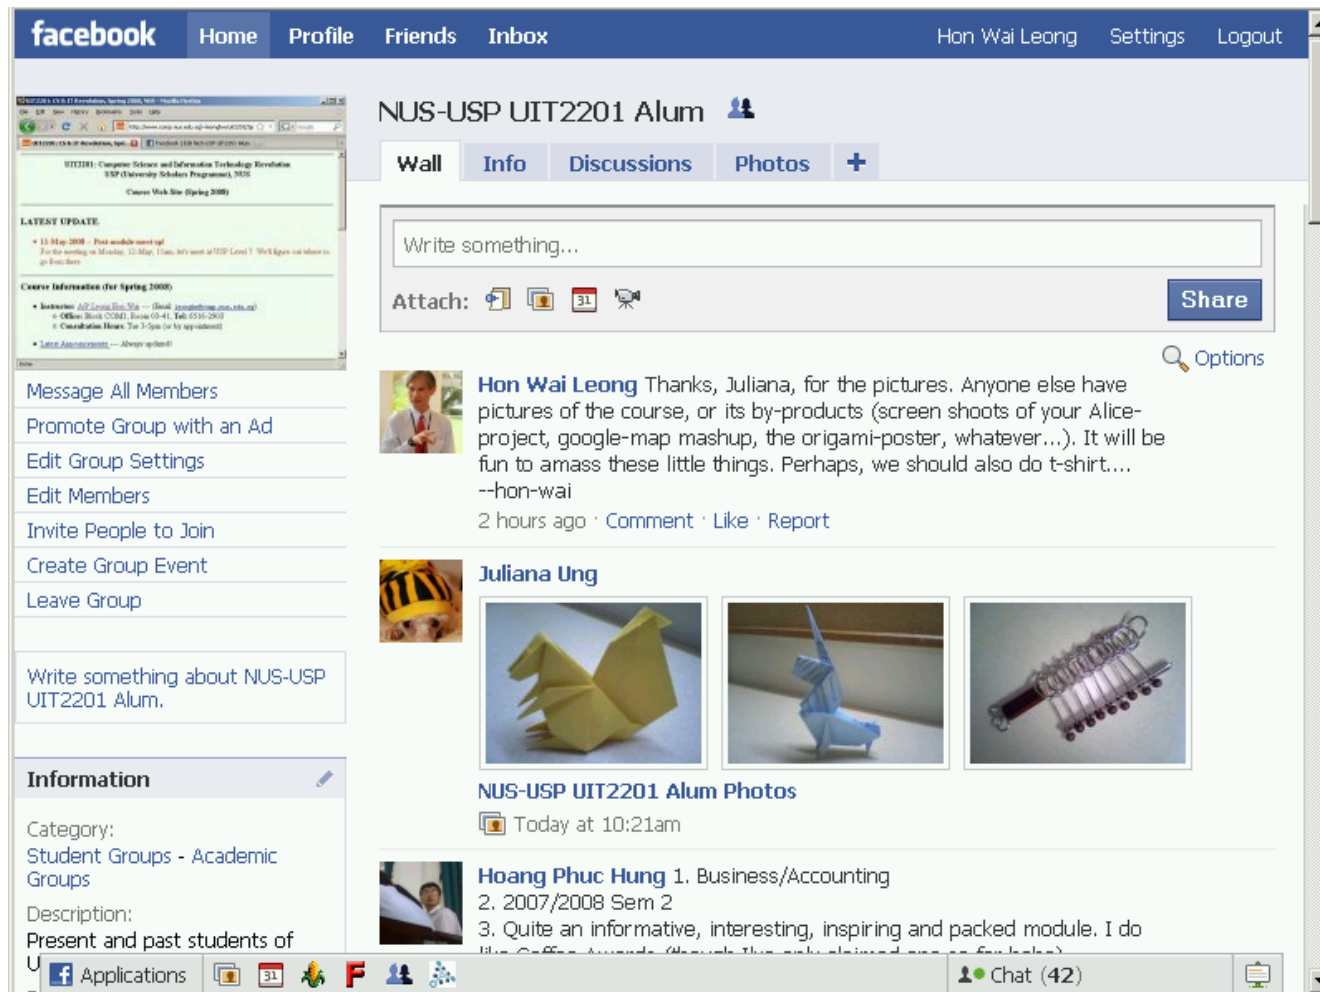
facebook Home Profile Friends Inbox Hon Wai Leong Settings Logout

NUS-USP UIT2201 Alum

Wall Info Discussions Photos +

Write something...

Attach: 31

Share

Options

Hon Wai Leong Thanks, Juliana, for the pictures. Anyone else have pictures of the course, or its by-products (screen shoots of your Alice-project, google-map mashup, the origami-poster, whatever...). It will be fun to amass these little things. Perhaps, we should also do t-shirt.... --hon-wai

2 hours ago · Comment · Like · Report

Juliana Ung

NUS-USP UIT2201 Alum Photos

Today at 10:21am

Hoang Phuc Hung 1. Business/Accounting
2. 2007/2008 Sem 2
3. Quite an informative, interesting, inspiring and packed module. I do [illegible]

Message All Members
Promote Group with an Ad
Edit Group Settings
Edit Members
Invite People to Join
Create Group Event
Leave Group

Write something about NUS-USP UIT2201 Alum.

Information

Category:
Student Groups - Academic Groups

Description:
Present and past students of

Applications 31 Chat (42)